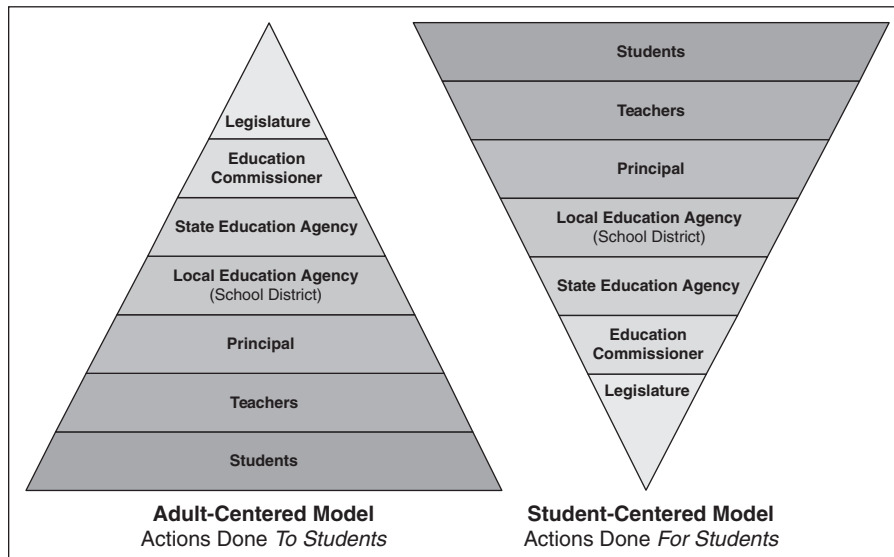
Legislature

Education Commissioner

State Education Agency

Local Education Agency (School District)

Principal

Teachers

Students

Adult-Centered Model
Actions Done *To Students*

Students

Teachers

Principal

Local Education Agency (School District)

State Education Agency

Education Commissioner

Legislature

Student-Centered Model
Actions Done *For Students*